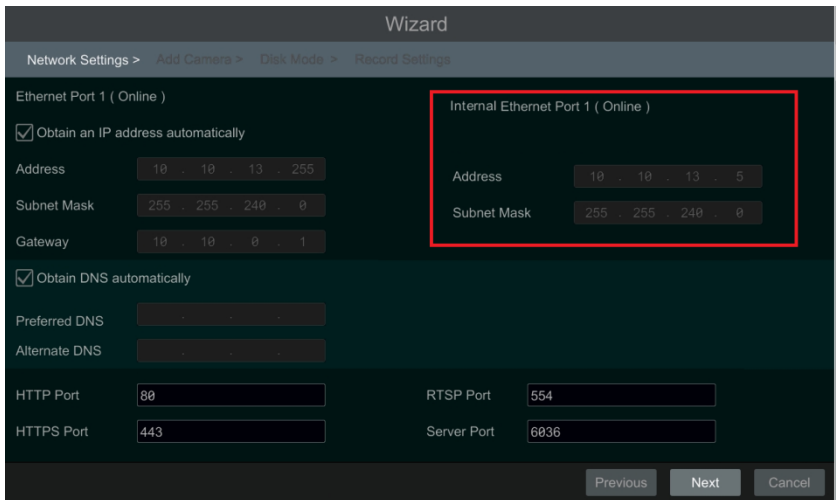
Wizard

Network Settings > Add Camera > Disk Mode > Record Settings

Ethernet Port 1 ( Online )

Obtain an IP address automatically

Address 10 . 10 . 13 . 255

Subnet Mask 255 . 255 . 240 . 0

Gateway 10 . 10 . 0 . 1

Internal Ethernet Port 1 ( Online )

Address 10 . 10 . 13 . 5

Subnet Mask 255 . 255 . 240 . 0

Obtain DNS automatically

Preferred DNS . . .

Alternate DNS . . .

HTTP Port 80

HTTPS Port 443

RTSP Port 554

Server Port 6036

Previous Next Cancel